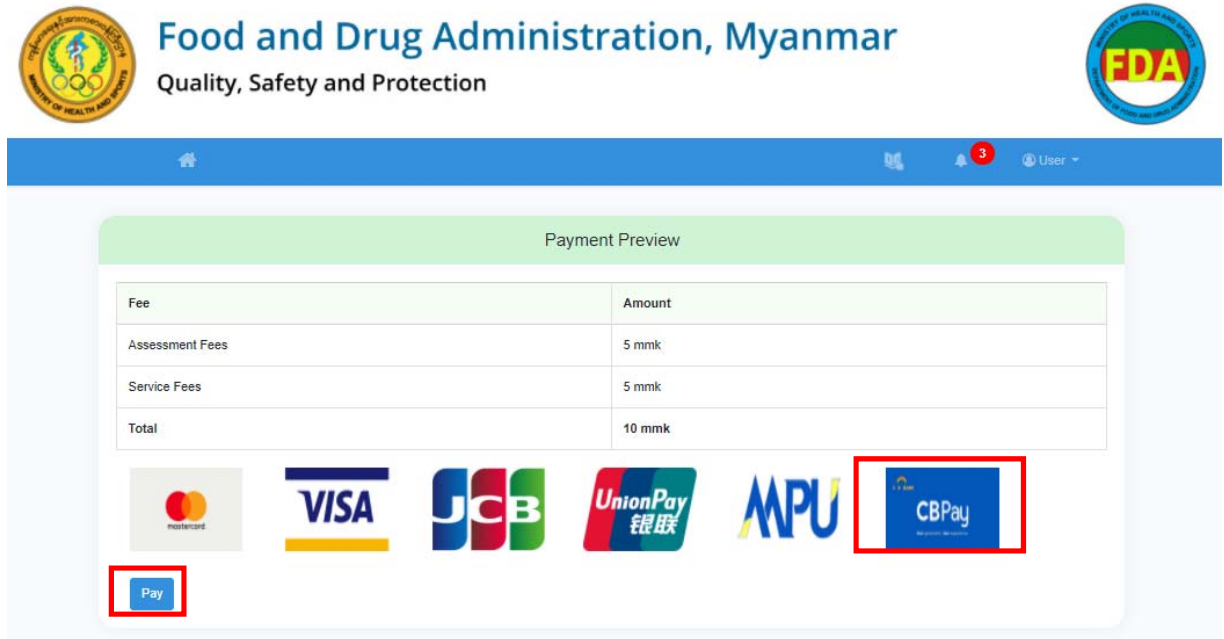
MINISTRY OF HEALTH AND SPORTS

Food and Drug Administration, Myanmar

Quality, Safety and Protection

MINISTRY OF HEALTH AND SPORTS FDA

3

User

Payment Preview

| Fee | Amount |
|---|---|
| Assessment Fees | 5 mmk |
| Service Fees | 5 mmk |
| Total | 10 mmk |

mastercard

VISA

JCB

UnionPay 银联

MPU

CBPay

Pay